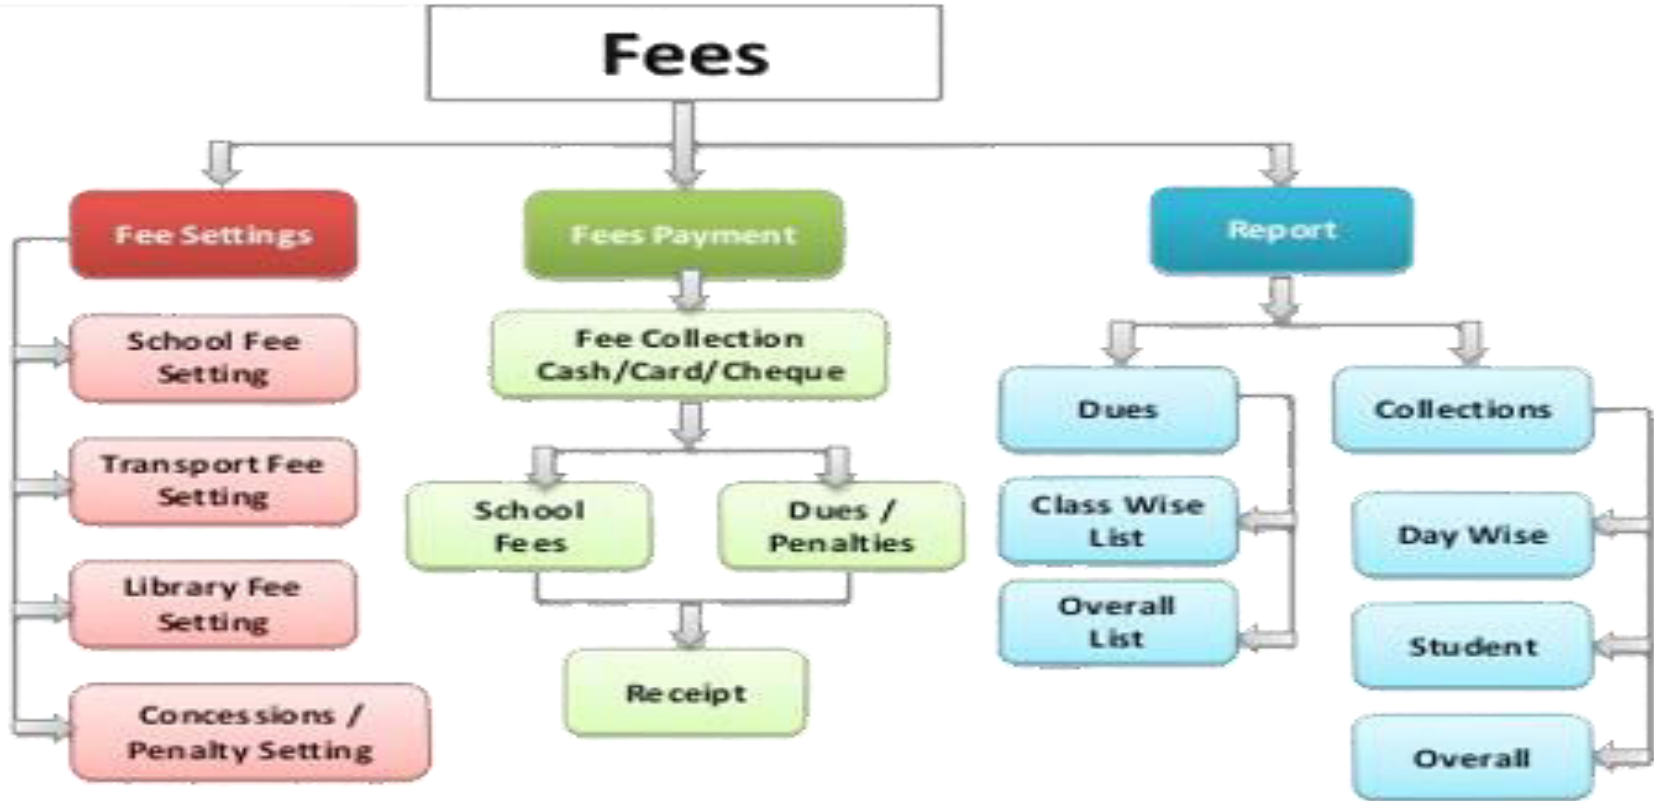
Fees

Fee Settings

School Fee Setting

Transport Fee Setting

Library Fee Setting

Concessions / Penalty Setting

Fees Payment

Fee Collection Cash/Card/Cheque

School Fees

Dues / Penalties

Receipt

Report

Dues

Class Wise List

Overall List

Collections

Day Wise

Student

Overall